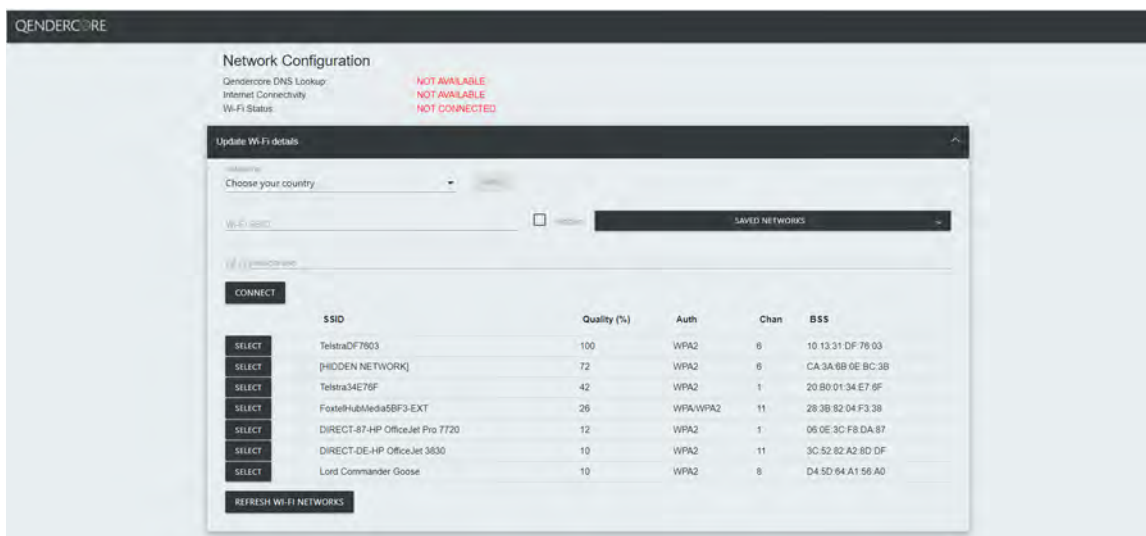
QENDERCORE

Network Configuration

Qendercore DNS Lookup: NOT AVAILABLE
Internet Connectivity: NOT AVAILABLE
Wi-Fi Status: NOT CONNECTED

Update Wi-Fi details

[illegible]
Choose your country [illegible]

Wi-Fi SSID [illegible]

SAVED NETWORKS

Wi-Fi password

CONNECT

| | SSID | Quality (%) | Auth | Chan | BSS |
|---|---|---|---|---|---|
| SELECT | TelstraDF7603 | 100 | WPA2 | 6 | 10:13:31:DF:76:03 |
| SELECT | [HIDDEN NETWORK] | 72 | WPA2 | 6 | CA:3A:6B:0E:BC:3B |
| SELECT | Telstra34E76F | 42 | WPA2 | 1 | 20:B0:01:34:E7:6F |
| SELECT | FoxtelHubMedia5BF3-EXT | 26 | WPA/WPA2 | 11 | 28:3B:82:04:F3:38 |
| SELECT | DIRECT-87-HP OfficeJet Pro 7720 | 12 | WPA2 | 1 | 06:0E:3C:F8:DA:87 |
| SELECT | DIRECT-DE-HP OfficeJet 3830 | 10 | WPA2 | 11 | 3C:52:82:A2:8D:DF |
| SELECT | Lord Commander Goose | 10 | WPA2 | 8 | D4:5D:64:A1:56:A0 |

REFRESH WI-FI NETWORKS